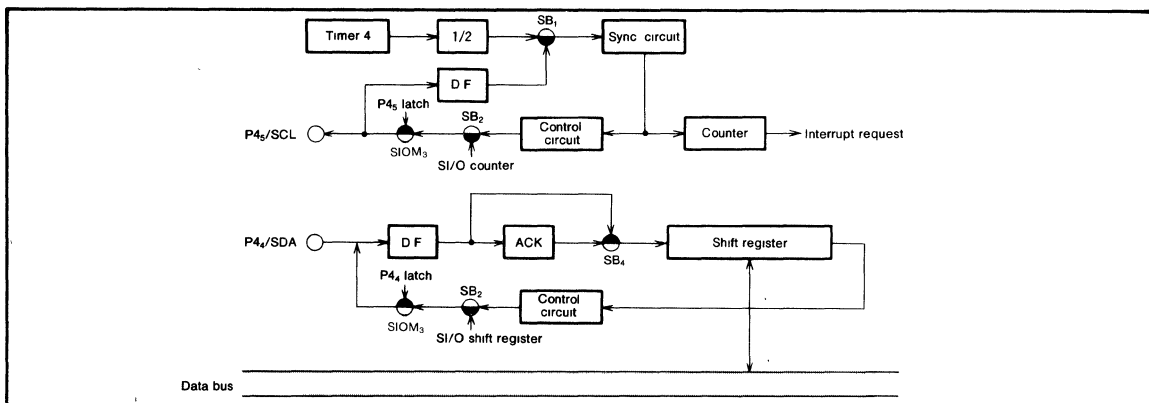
Timer 4

1/2

$SB_1$

Sync circuit

D F

$P4_5$ latch

$SB_2$

Control circuit

Counter

Interrupt request

$P4_5$/SCL

$SIOM_3$

SI/O counter

$P4_4$/SDA

D F

ACK

$SB_4$

Shift register

$P4_4$ latch

$SB_2$

Control circuit

$SIOM_3$

SI/O shift register

Data bus